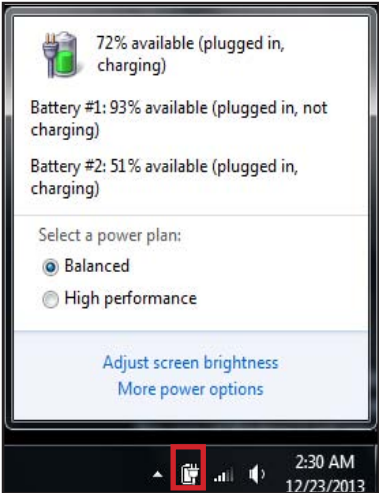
72% available (plugged in, charging)

Battery #1: 93% available (plugged in, not charging)

Battery #2: 51% available (plugged in, charging)

Select a power plan:

Balanced

High performance

Adjust screen brightness

More power options

2:30 AM
12/23/2013